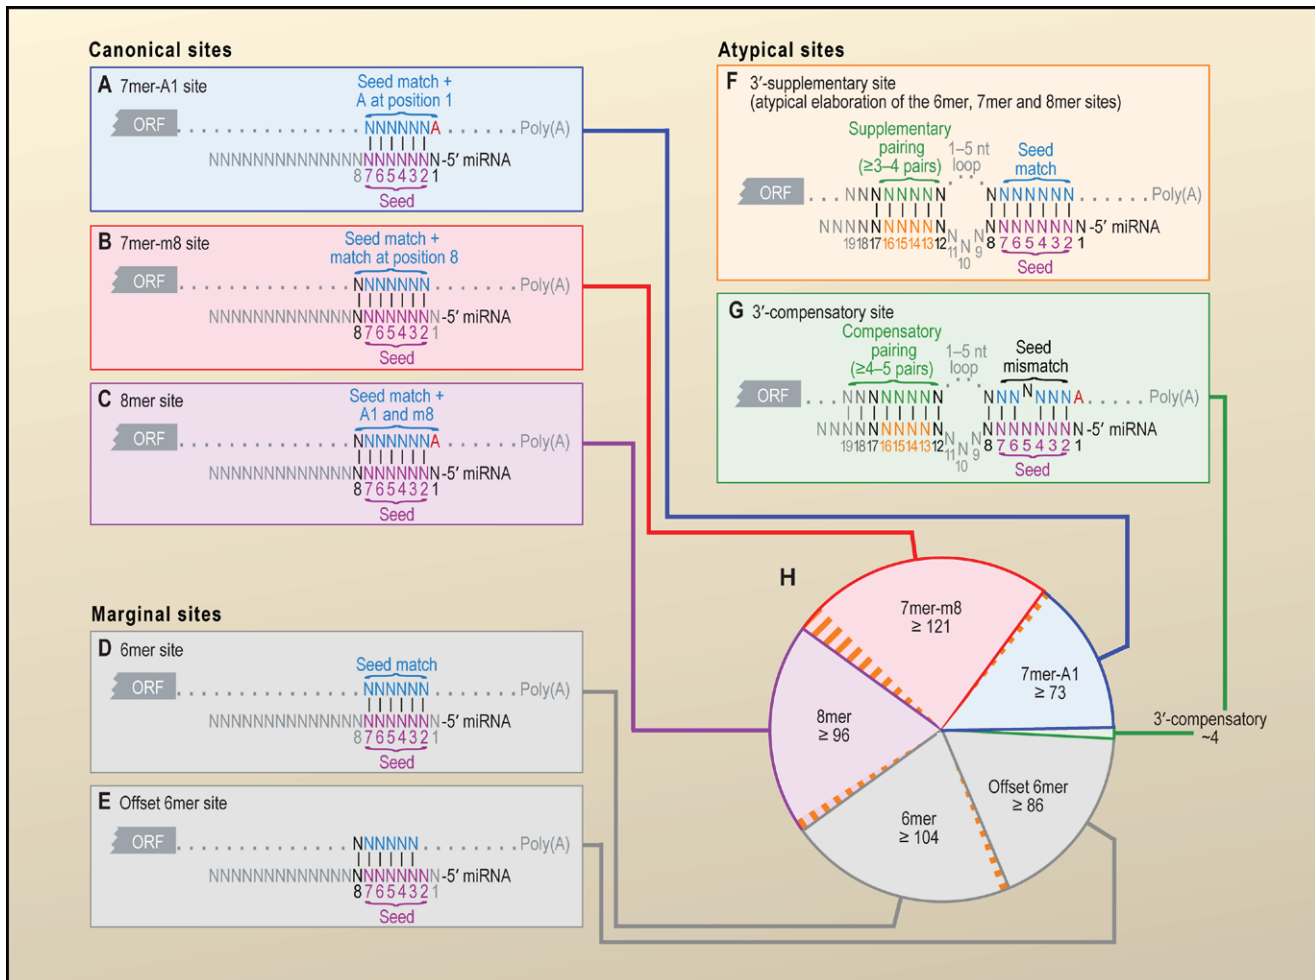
Canonical sites

A 7mer-A1 site
Seed match +
A at position 1
ORF NNNNNNA Poly(A)
NNNNNNNNNNNNNNNNNNNNNN-5′ miRNA
87654321
Seed

B 7mer-m8 site
Seed match +
match at position 8
ORF NNNNNNN Poly(A)
NNNNNNNNNNNNNNNNNNNNNN-5′ miRNA
87654321
Seed

C 8mer site
Seed match +
A1 and m8
ORF NNNNNNNA Poly(A)
NNNNNNNNNNNNNNNNNNNNNN-5′ miRNA
87654321
Seed

Marginal sites

D 6mer site
Seed match
ORF NNNNNN Poly(A)
NNNNNNNNNNNNNNNNNNNNNN-5′ miRNA
87654321
Seed

E Offset 6mer site
ORF NNNNNN Poly(A)
NNNNNNNNNNNNNNNNNNNNNN-5′ miRNA
87654321
Seed

Atypical sites

F 3′-supplementary site
(atypical elaboration of the 6mer, 7mer and 8mer sites)
Supplementary pairing (≥3–4 pairs)
1–5 nt loop
Seed match
ORF NNNNNNNN NNNNNNN Poly(A)
NNNNNNNNNNN N N NNNNNNNN-5′ miRNA
19 18 17 16 15 14 13 12 11 10 9 8 7 6 5 4 3 2 1
Seed

G 3′-compensatory site
Compensatory pairing (≥4–5 pairs)
1–5 nt loop
Seed mismatch
ORF NNNNNNNN NNN N NNNA Poly(A)
NNNNNNNNNNN N N NNNNNNNN-5′ miRNA
19 18 17 16 15 14 13 12 11 10 9 8 7 6 5 4 3 2 1
Seed

H
7mer-m8
≥ 121
7mer-A1
≥ 73
8mer
≥ 96
3′-compensatory
~4
Offset 6mer
≥ 86
6mer
≥ 104